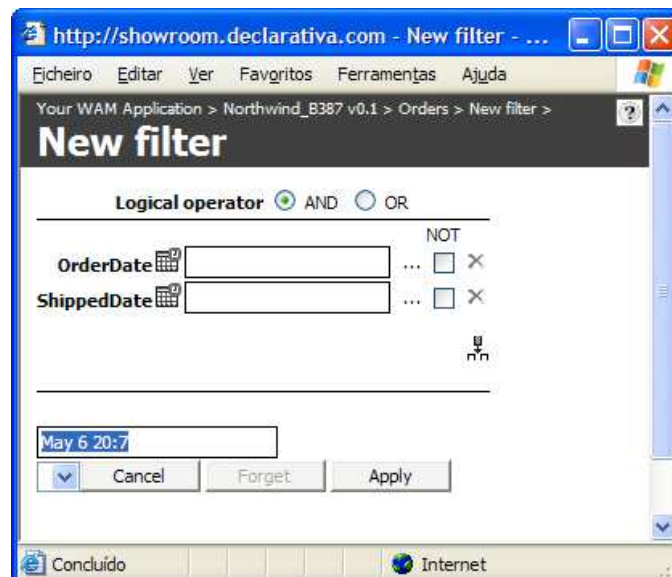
http://showroom.declarativa.com - New filter - ...

Ficheiro Editar Ver Favoritos Ferramentas Ajuda

Your WAM Application > Northwind_B387 v0.1 > Orders > New filter >

New filter

Logical operator AND OR

NOT

OrderDate ...

ShippedDate ...

May 6 20:7

Cancel Forget Apply

Concluído Internet